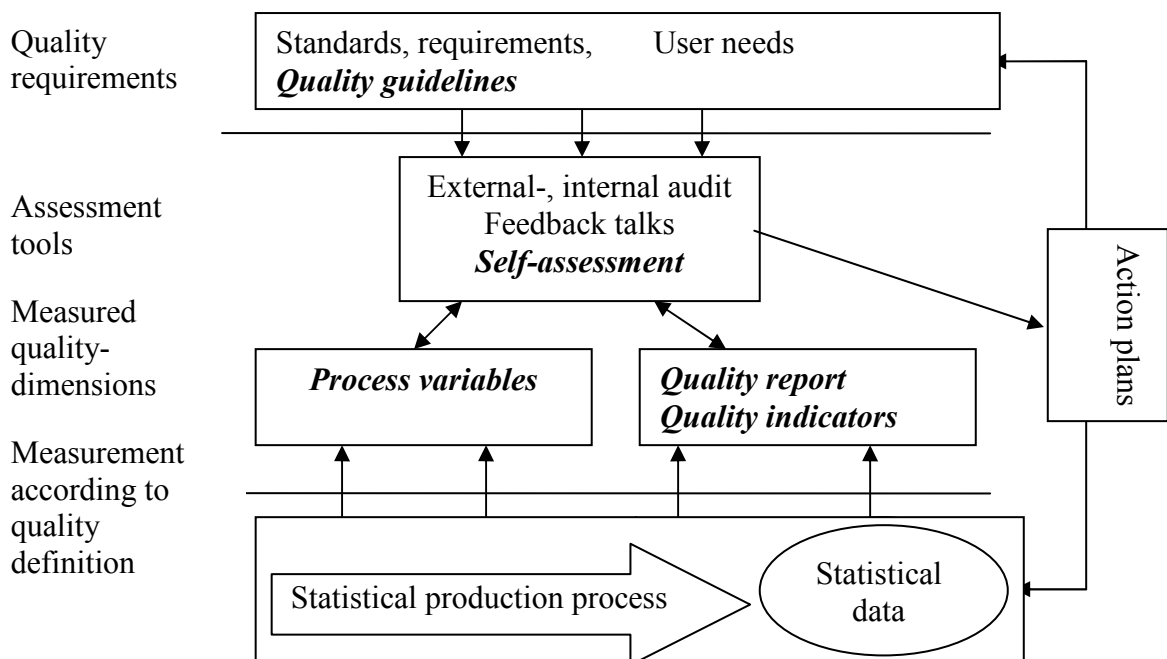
Quality requirements

Standards, requirements, User needs
***Quality guidelines***

Assessment tools

External-, internal audit
Feedback talks
***Self-assessment***

Measured quality-dimensions

***Process variables***

***Quality report***
***Quality indicators***

Action plans

Measurement according to quality definition

Statistical production process

Statistical data